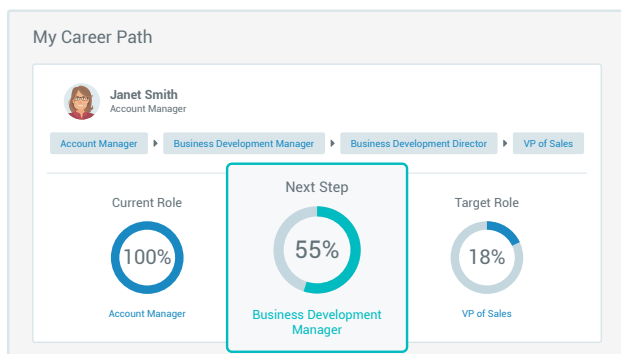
My Career Path

Janet Smith
Account Manager

Account Manager ▸ Business Development Manager ▸ Business Development Director ▸ VP of Sales

Current Role
100%
Account Manager

Next Step
55%
Business Development Manager

Target Role
18%
VP of Sales